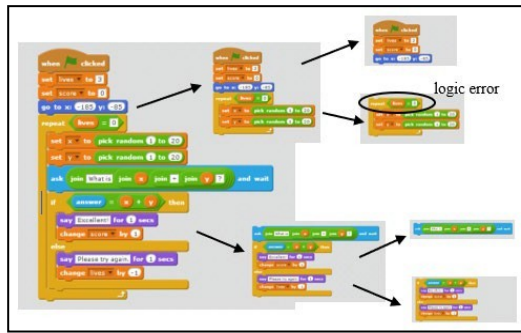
when clicked
set lives to 3
set score to 0
go to x: -183 y: -95
repeat until lives = 0
set x to pick random 1 to 20
set y to pick random 1 to 20
ask join What is join x join + join y ? and wait
if answer = x + y then
say Excellent! for 1 secs
change score by 1
else
say Please try again for 1 secs
change lives by -1

logic error

repeat lives = 0